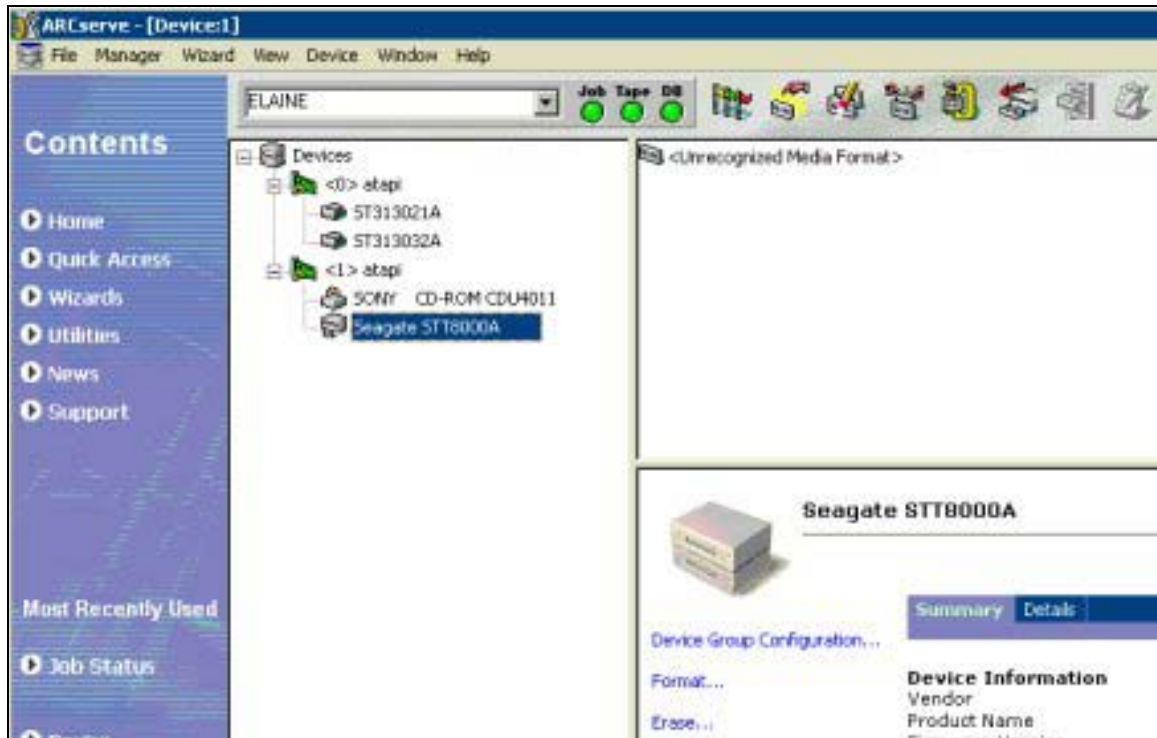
ARCserve - [Device:1]

File Manager Wizard View Device Window Help

ELAINE

Job Tape DB

Contents

Home
Quick Access
Wizards
Utilities
News
Support

Most Recently Used

Job Status

Devices
<0> atapi
ST313021A
ST313032A
<1> atapi
SONY CD-ROM CDU4011
Seagate STT8000A

<Unrecognized Media Format>

Seagate STT8000A

Summary Details

Device Group Configuration...

Format...

Erase...

Device Information
Vendor
Product Name